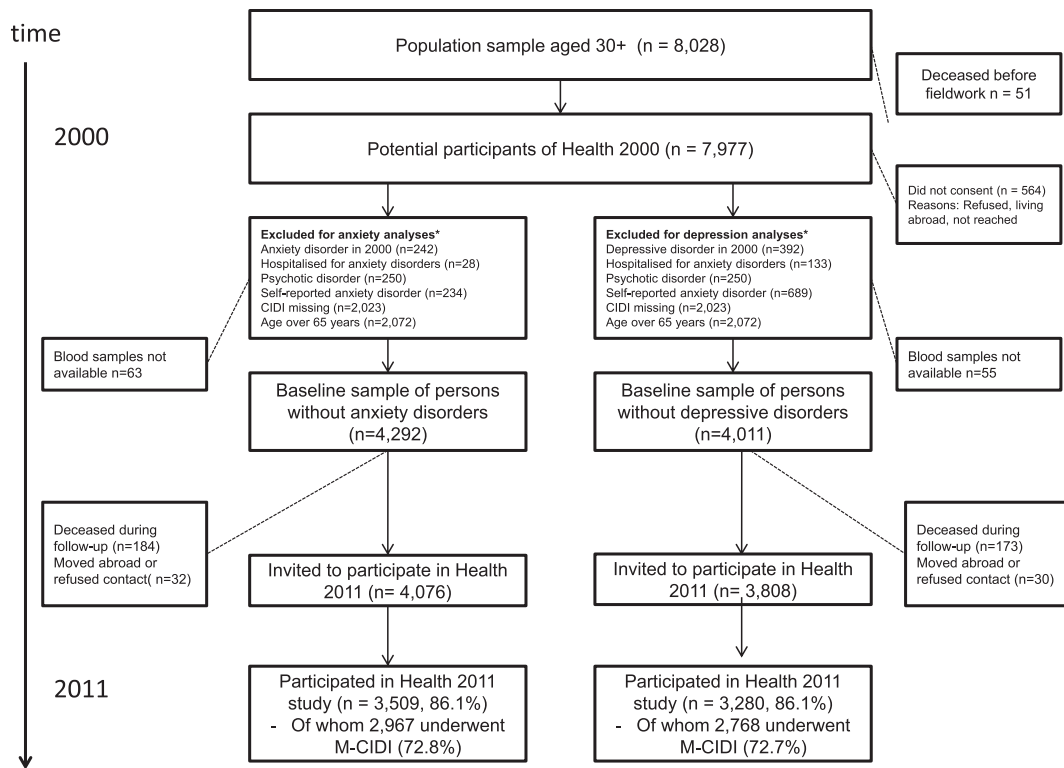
time

Population sample aged 30+ (n = 8,028)

Deceased before fieldwork n = 51

2000

Potential participants of Health 2000 (n = 7,977)

Did not consent (n = 564)
Reasons: Refused, living abroad, not reached

Excluded for anxiety analyses*
Anxiety disorder in 2000 (n=242)
Hospitalised for anxiety disorders (n=28)
Psychotic disorder (n=250)
Self-reported anxiety disorder (n=234)
CIDI missing (n=2,023)
Age over 65 years (n=2,072)

Excluded for depression analyses*
Depressive disorder in 2000 (n=392)
Hospitalised for anxiety disorders (n=133)
Psychotic disorder (n=250)
Self-reported anxiety disorder (n=689)
CIDI missing (n=2,023)
Age over 65 years (n=2,072)

Blood samples not available n=63

Baseline sample of persons without anxiety disorders (n=4,292)

Baseline sample of persons without depressive disorders (n=4,011)

Blood samples not available n=55

Deceased during follow-up (n=184)
Moved abroad or refused contact( n=32)

Invited to participate in Health 2011 (n= 4,076)

Invited to participate in Health 2011 (n= 3,808)

Deceased during follow-up (n=173)
Moved abroad or refused contact (n=30)

2011

Participated in Health 2011 study (n = 3,509, 86.1%)
- Of whom 2,967 underwent M-CIDI (72.8%)

Participated in Health 2011 study (n = 3,280, 86.1%)
- Of whom 2,768 underwent M-CIDI (72.7%)